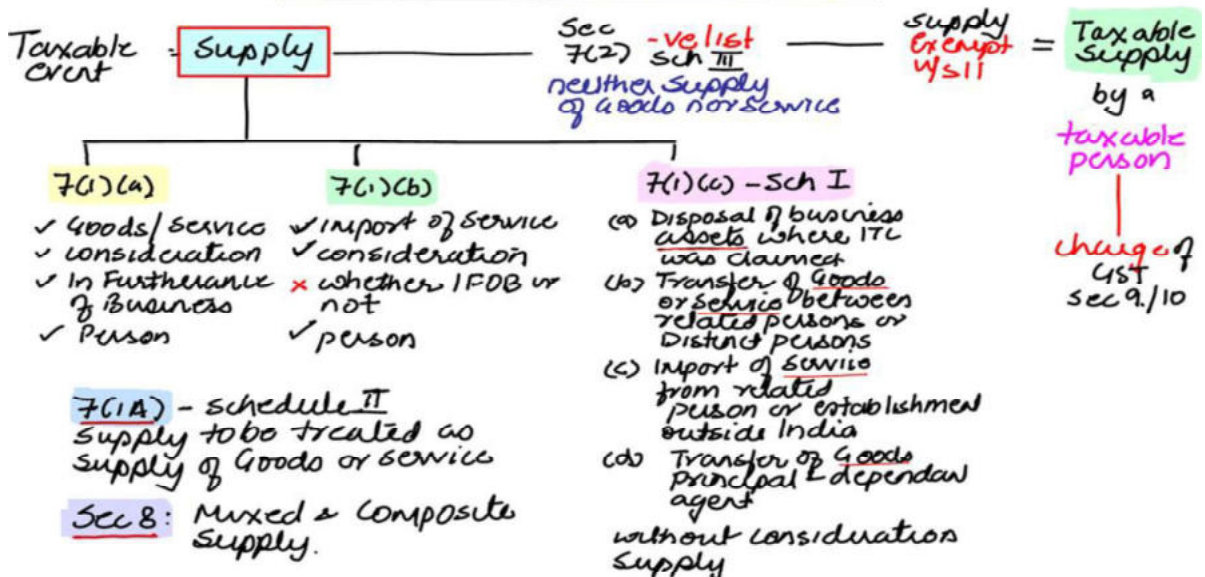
Taxable event = Supply

Sec 7(2) -ve list Sch III
neither supply of goods nor service

supply exempt u/s 11 = Taxable supply by a taxable person

charge of GST sec 9/10

7(1)(a)
✓ Goods/Service
✓ consideration
✓ In Furtherance of Business
✓ Person

7(1)(b)
✓ Import of Service
✓ consideration
✗ whether IFOB or not
✓ person

7(1)(c) - Sch I
(a) Disposal of business assets where ITC was claimed
(b) Transfer of Goods or Service between related persons or Distinct persons
(c) Import of Service from related person or establishment outside India
(d) Transfer of Goods principal & dependant agent
without consideration supply

7(1A) - schedule II
supply to be treated as supply of Goods or service

Sec 8: Mixed & Composite Supply.